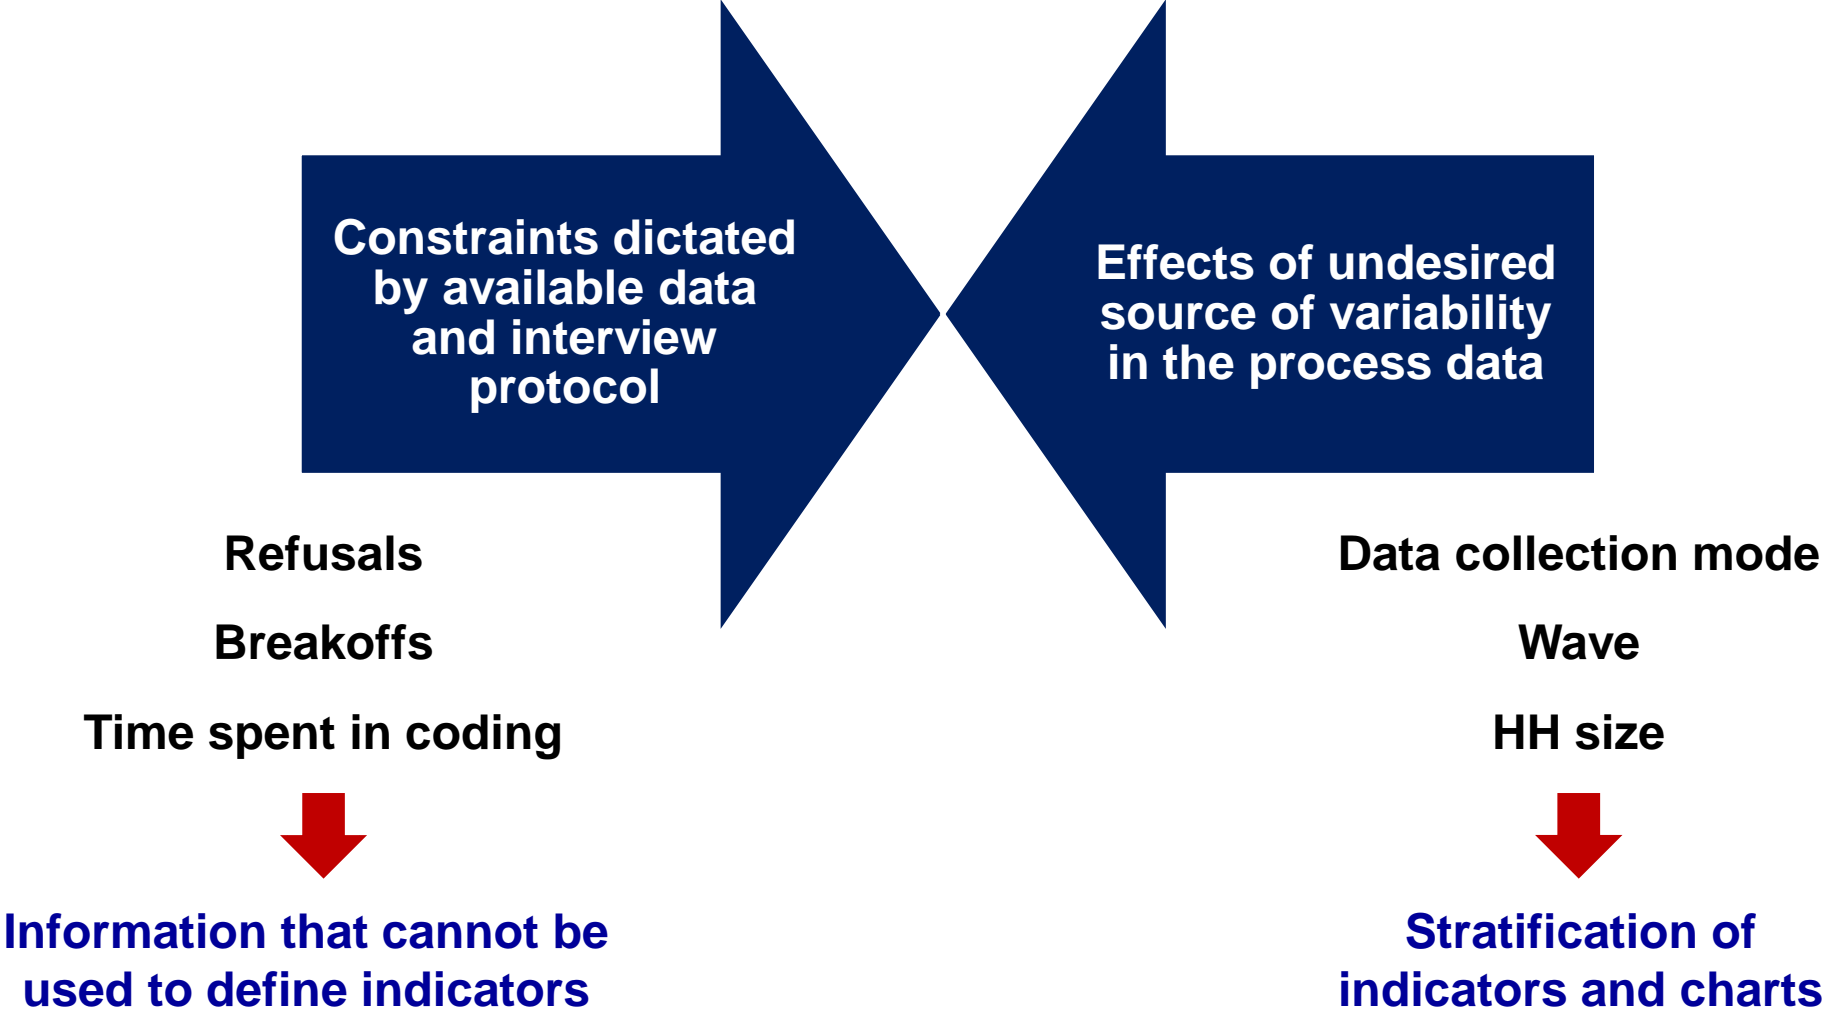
Constraints dictated by available data and interview protocol

Effects of undesired source of variability in the process data

Refusals

Breakoffs

Time spent in coding

Information that cannot be used to define indicators

Data collection mode

Wave

HH size

Stratification of indicators and charts